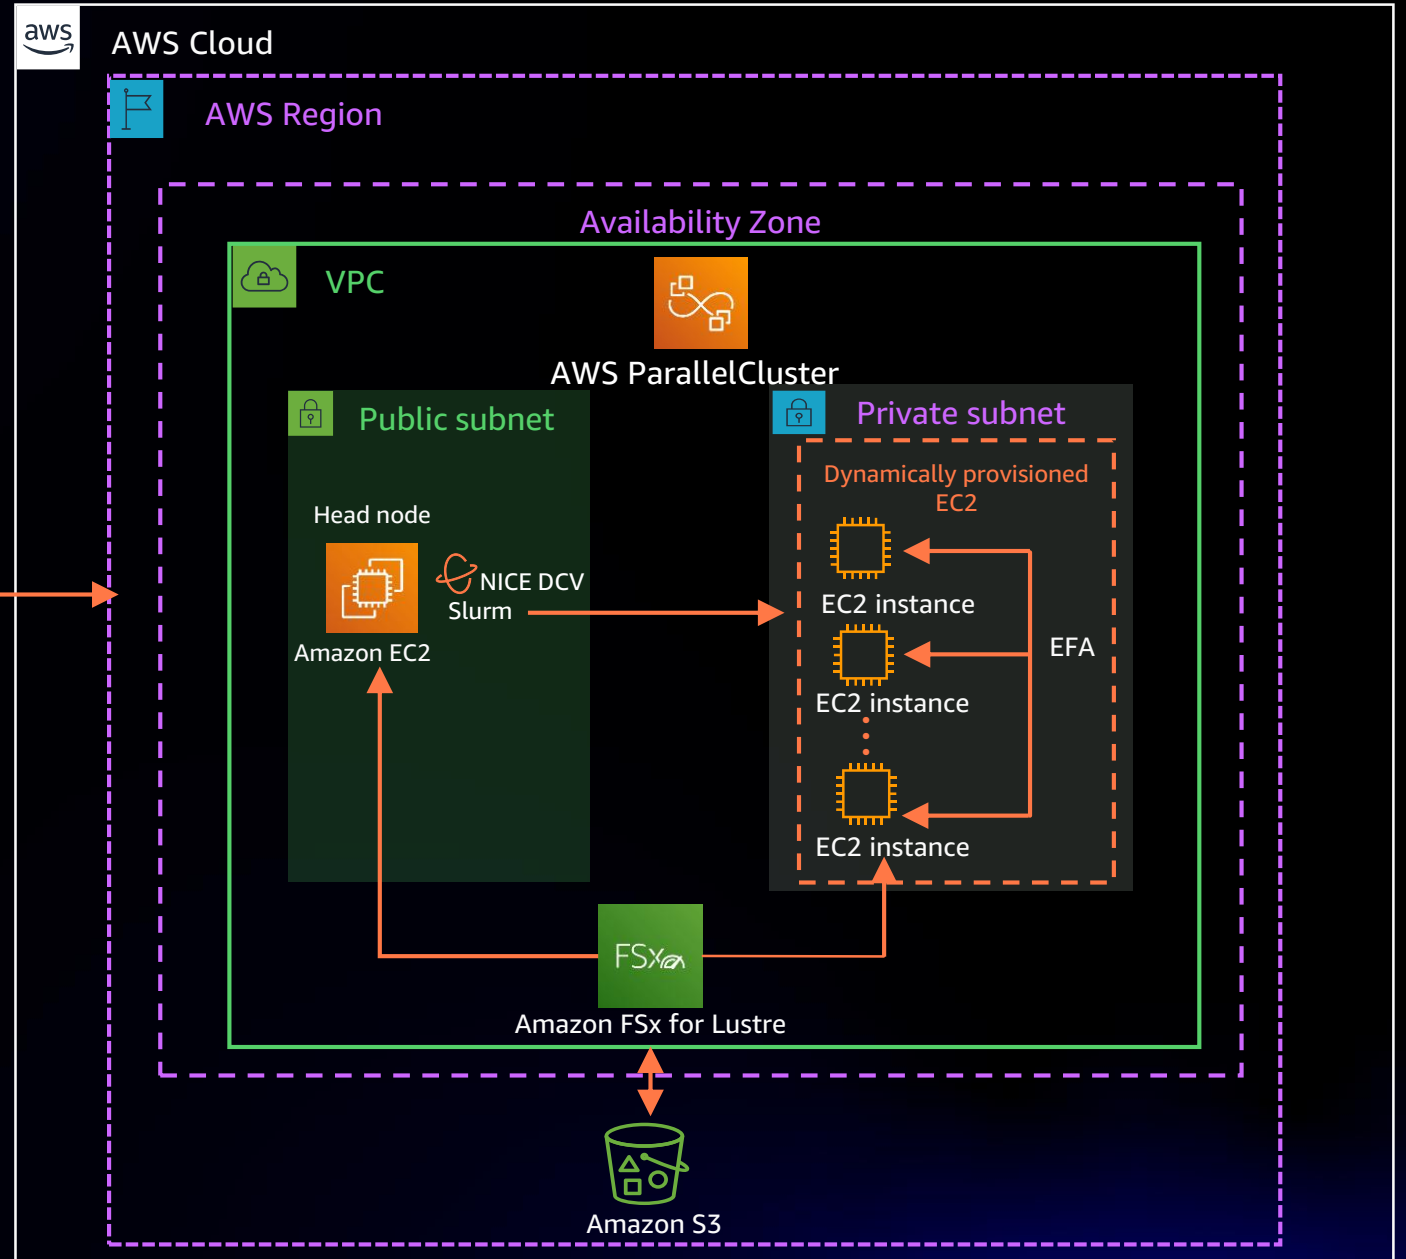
aws

AWS Cloud

AWS Region

Availability Zone

VPC

AWS ParallelCluster

Public subnet

Head node

Amazon EC2

NICE DCV
Slurm

Private subnet

Dynamically provisioned EC2

EC2 instance

EC2 instance

EC2 instance

EFA

FSx

Amazon FSx for Lustre

Amazon S3